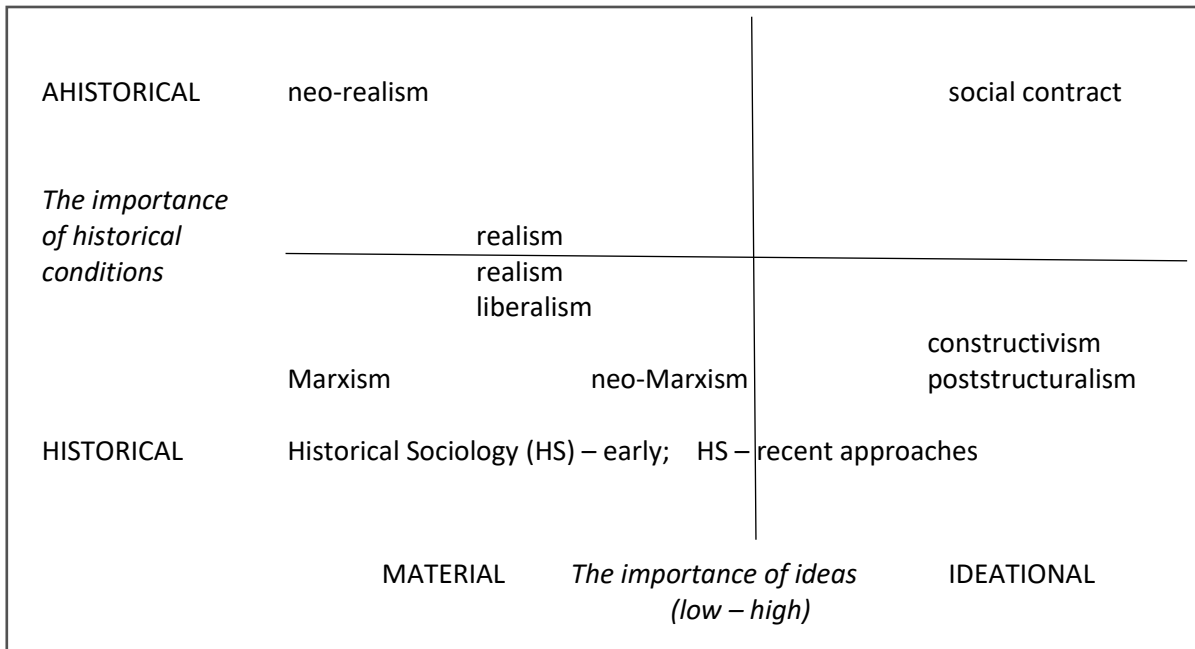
AHISTORICAL neo-realism social contract

*The importance of historical conditions*

realism

realism
liberalism

constructivism

Marxism neo-Marxism poststructuralism

HISTORICAL Historical Sociology (HS) – early; HS – recent approaches

MATERIAL *The importance of ideas (low – high)* IDEATIONAL